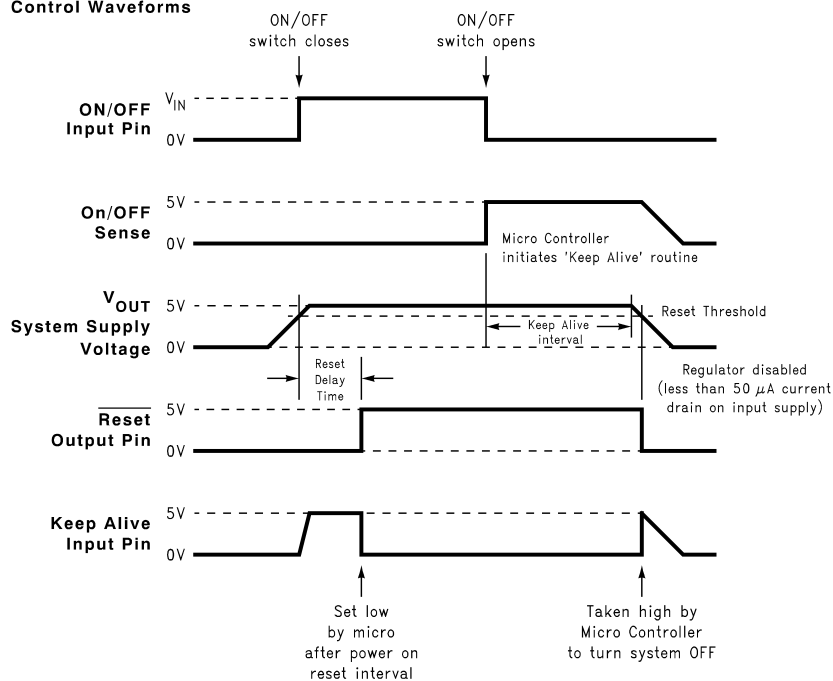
Control Waveforms

ON/OFF switch closes

ON/OFF switch opens

ON/OFF Input Pin

$V_{IN}$

0V

On/OFF Sense

5V

0V

Micro Controller initiates 'Keep Alive' routine

$V_{OUT}$ System Supply Voltage

5V

0V

Reset Threshold

Keep Alive interval

Reset Delay Time

Regulator disabled (less than 50 $\mu$A current drain on input supply)

$\overline{\text{Reset}}$ Output Pin

5V

0V

Keep Alive Input Pin

5V

0V

Set low by micro after power on reset interval

Taken high by Micro Controller to turn system OFF